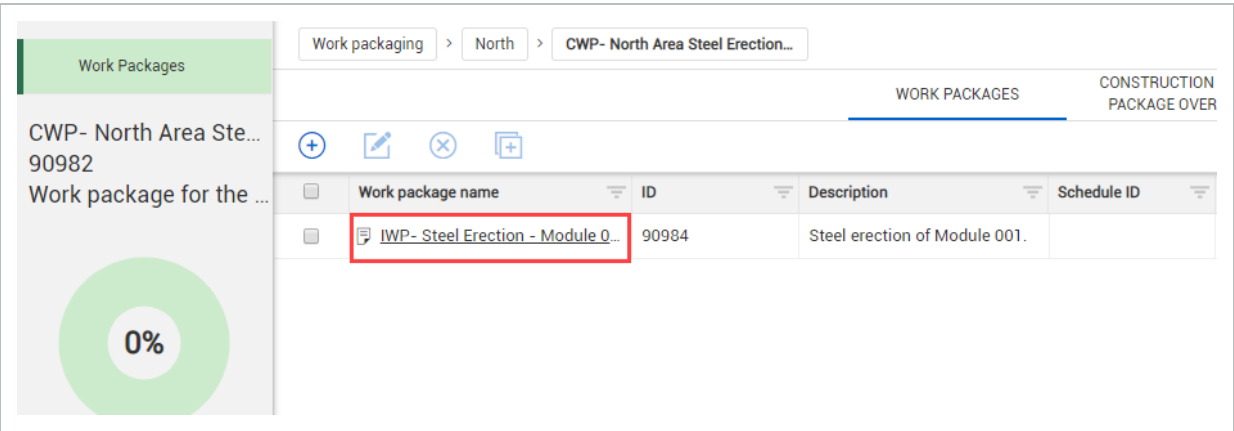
Work Packages

CWP- North Area Ste...
90982
Work package for the ...

0%

Work packaging > North > CWP- North Area Steel Erection...

WORK PACKAGES

CONSTRUCTION PACKAGE OVER

| | Work package name | ID | Description | Schedule ID |
|---|---|---|---|---|
| | IWP- Steel Erection - Module 0... | 90984 | Steel erection of Module 001. | |